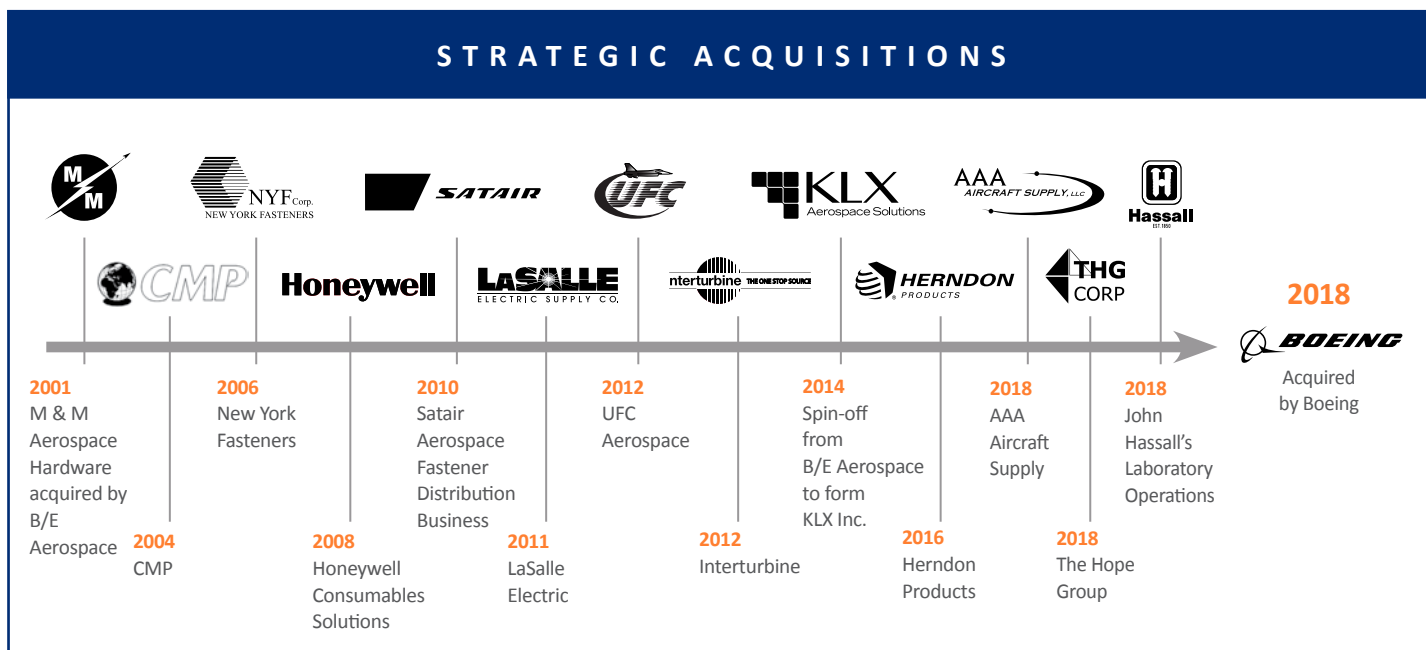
STRATEGIC ACQUISITIONS

M M

NYF Corp. NEW YORK FASTENERS

SATAIR

UFC

KLX Aerospace Solutions

AAA AIRCRAFT SUPPLY, LLC

H Hassall EST 1950

CMP

Honeywell

LASALLE ELECTRIC SUPPLY CO.

nterturbine THE ONE STOP SOURCE

HERNDON PRODUCTS

THG CORP

2018

BOEING

Acquired by Boeing

2001 M & M Aerospace Hardware acquired by B/E Aerospace

2004 CMP

2006 New York Fasteners

2008 Honeywell Consumables Solutions

2010 Satair Aerospace Fastener Distribution Business

2011 LaSalle Electric

2012 UFC Aerospace

2012 Interturbine

2014 Spin-off from B/E Aerospace to form KLX Inc.

2016 Herndon Products

2018 AAA Aircraft Supply

2018 The Hope Group

2018 John Hassall's Laboratory Operations